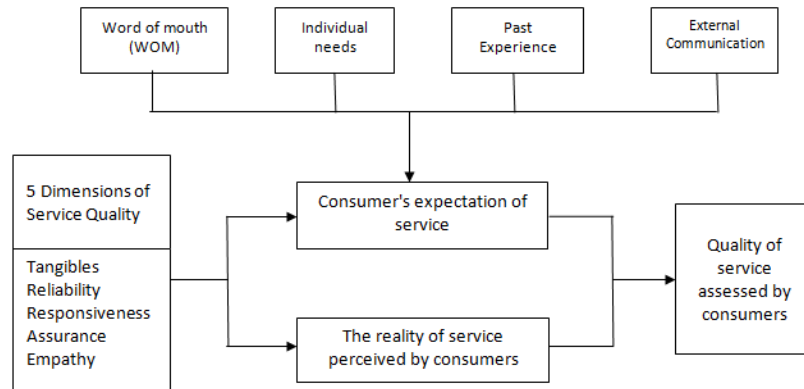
Word of mouth (WOM)

Individual needs

Past Experience

External Communication

5 Dimensions of Service Quality

Tangibles
Reliability
Responsiveness
Assurance
Empathy

Consumer's expectation of service

The reality of service perceived by consumers

Quality of service assessed by consumers